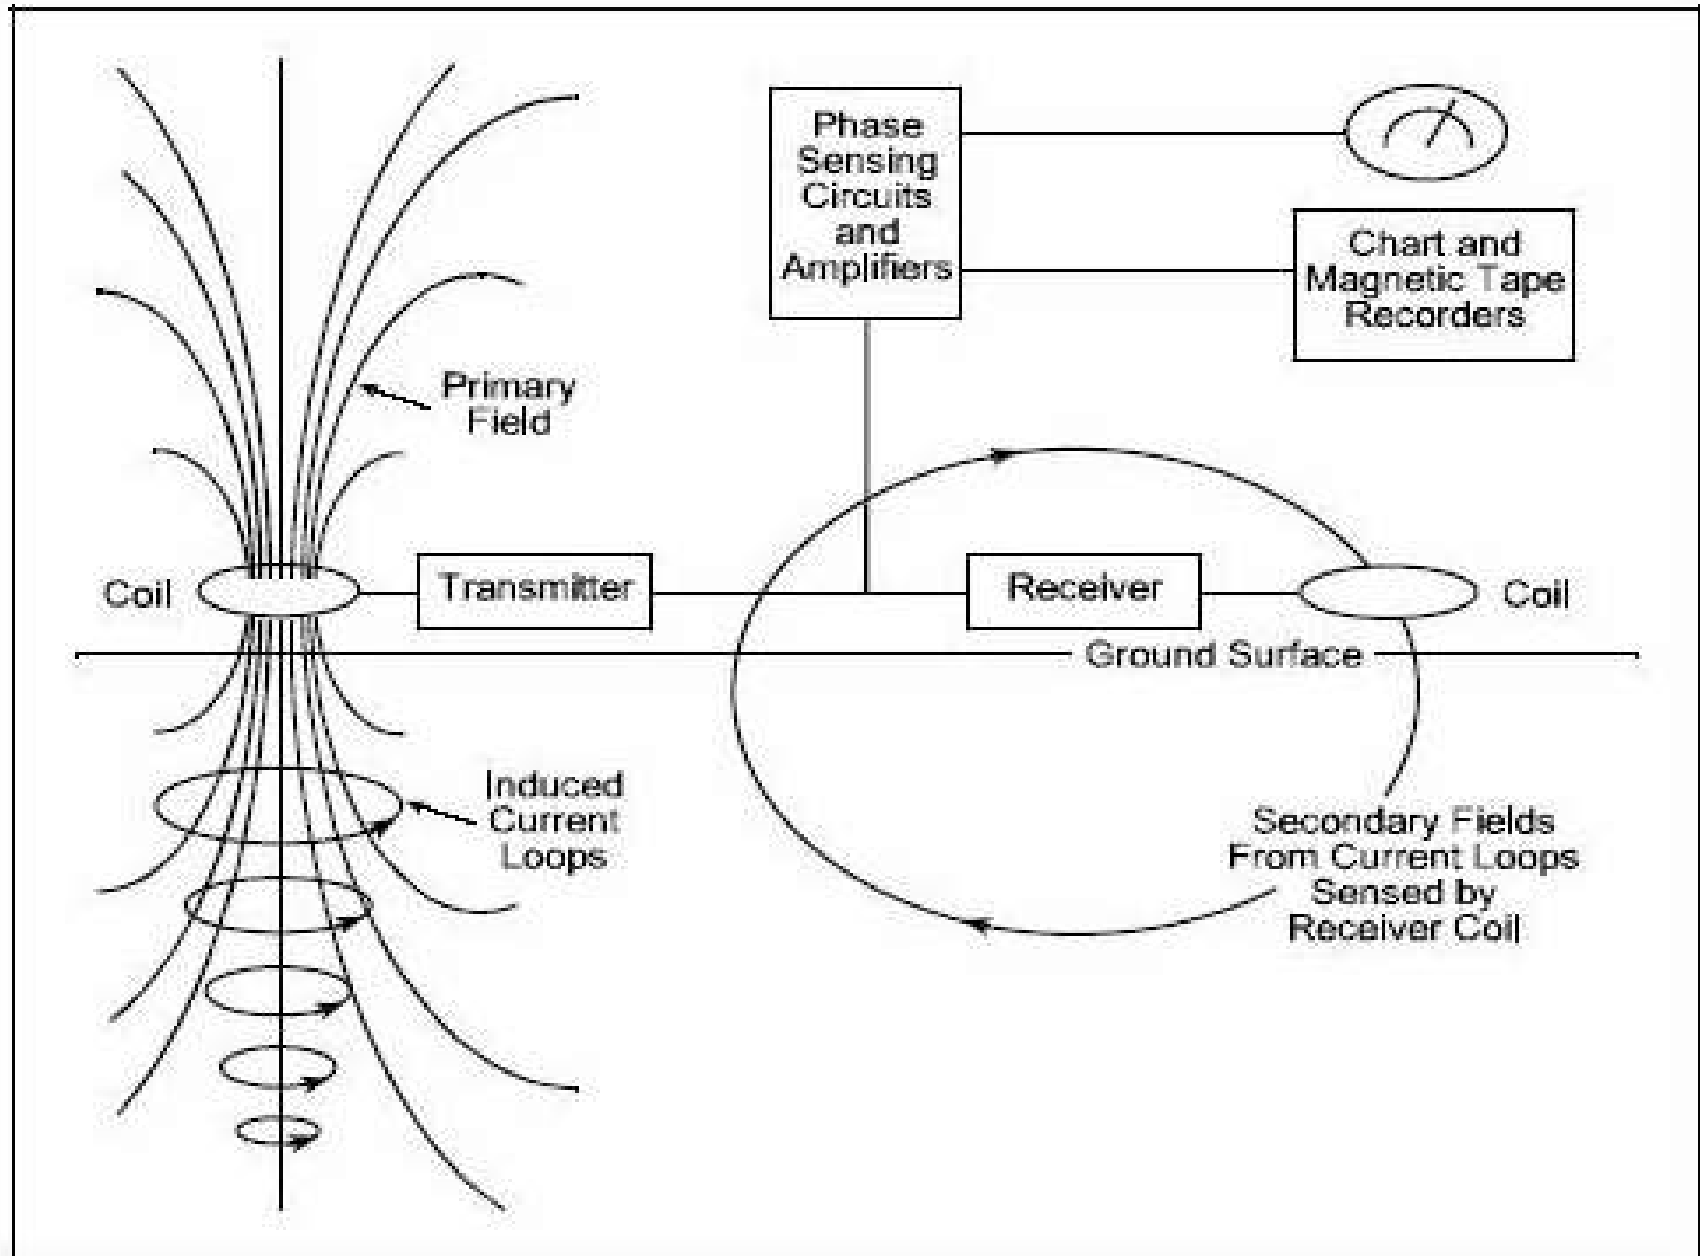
Phase Sensing Circuits and Amplifiers

Chart and Magnetic Tape Recorders

Primary Field

Coil

Transmitter

Receiver

Coil

Ground Surface

Induced Current Loops

Secondary Fields From Current Loops Sensed by Receiver Coil